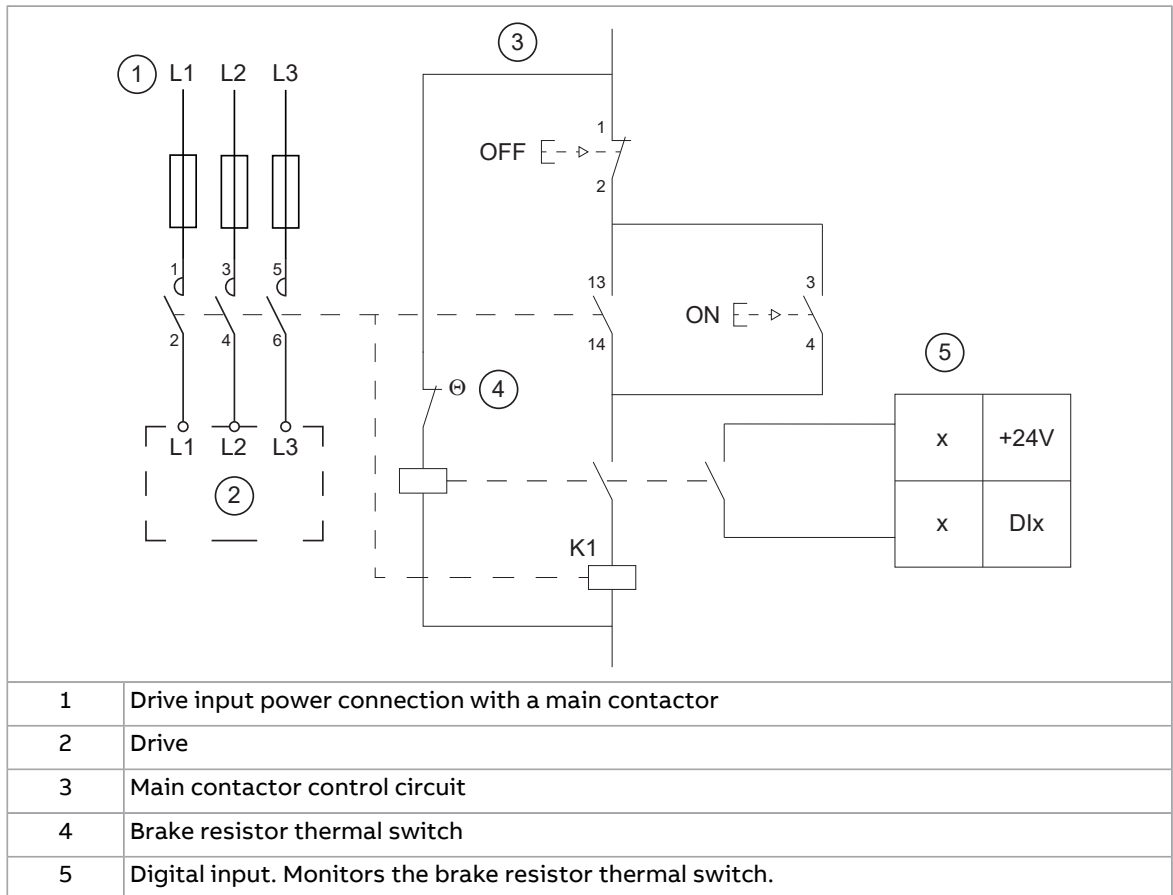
3

1 L1 L2 L3

1
OFF
2

1 3 5

13 3
ON
2 4 6
14 4

5

Θ 4

L1 L2 L3

x +24V

2

x DIx

K1

| 1 | Drive input power connection with a main contactor |
|---|---|
| 2 | Drive |
| 3 | Main contactor control circuit |
| 4 | Brake resistor thermal switch |
| 5 | Digital input. Monitors the brake resistor thermal switch. |